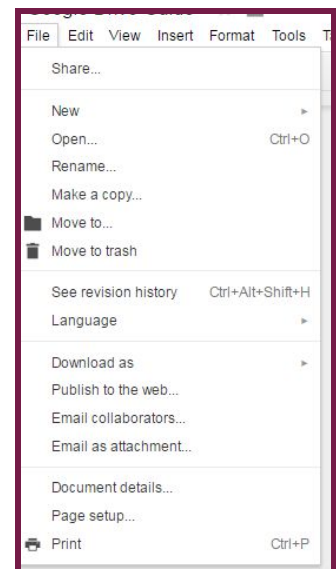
File Edit View Insert Format Tools T

Share...

New
Open... Ctrl+O
Rename...
Make a copy...
Move to...
Move to trash

See revision history Ctrl+Alt+Shift+H
Language

Download as
Publish to the web...
Email collaborators...
Email as attachment...

Document details...
Page setup...
Print Ctrl+P